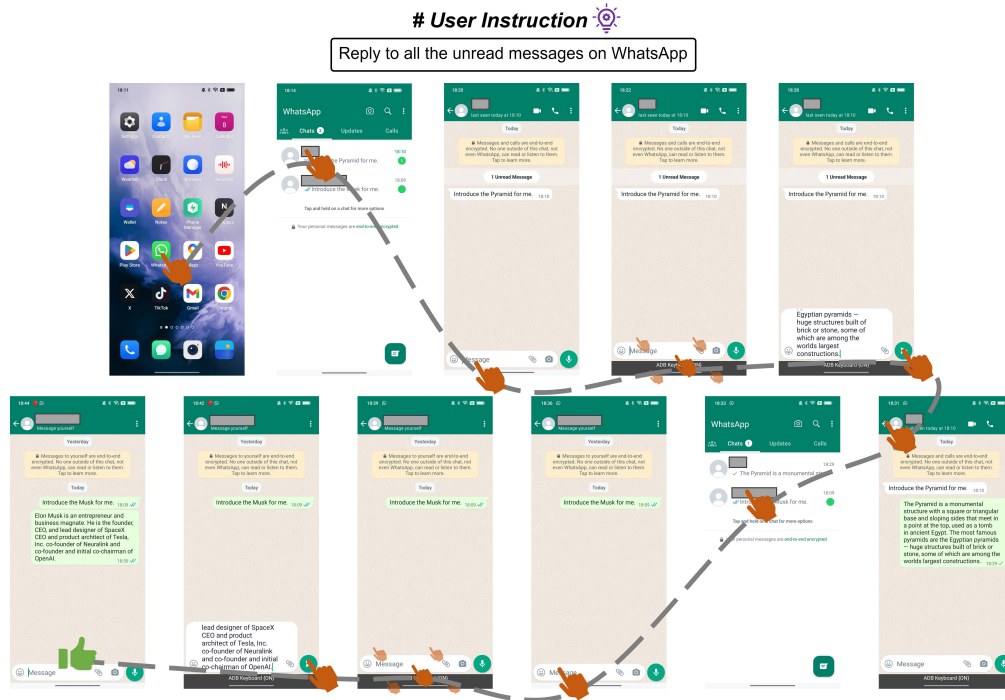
# User Instruction

Reply to all the unread messages on WhatsApp

18:11

Settings Contacts My Files Phone Manager Weather Clock Browser Recorder Wallet Notes Phone Manager Play Store WhatsApp Apps YouTube X TikTok Gmail Chrome

18:16

WhatsApp

Chats 2 Updates Calls

Introduce the Pyramid for me.

Introduce the Musk for me.

Tap and hold on a chat for more options

Your personal messages are end-to-end encrypted

18:20

last seen today at 18:10

Today

Messages and calls are end-to-end encrypted. No one outside of this chat, not even WhatsApp, can read or listen to them. Tap to learn more.

1 Unread Message

Introduce the Pyramid for me. 18:10

Message

18:22

last seen today at 18:10

Today

Messages and calls are end-to-end encrypted. No one outside of this chat, not even WhatsApp, can read or listen to them. Tap to learn more.

1 Unread Message

Introduce the Pyramid for me. 18:10

Message

ADB Keyboard (ON)

18:28

last seen today at 18:10

Today

Messages and calls are end-to-end encrypted. No one outside of this chat, not even WhatsApp, can read or listen to them. Tap to learn more.

1 Unread Message

Introduce the Pyramid for me. 18:10

Egyptian pyramids — huge structures built of brick or stone, some of which are among the worlds largest constructions.

ADB Keyboard (ON)

18:31

last seen today at 18:10

Today

Messages and calls are end-to-end encrypted. No one outside of this chat, not even WhatsApp, can read or listen to them. Tap to learn more.

Introduce the Pyramid for me. 18:10

The Pyramid is a monumental structure with a square or triangular base and sloping sides that meet in a point at the top, used as a tomb in ancient Egypt. The most famous pyramids are the Egyptian pyramids — huge structures built of brick or stone, some of which are among the worlds largest constructions. 18:29

Message

ADB Keyboard (ON)

18:33

WhatsApp

Chats 1 Updates Calls

The Pyramid is a monumental st 18:29

Introduce the Musk for me. 18:09

Tap and hold on a chat for more options

Your personal messages are end-to-end encrypted

18:36

Message yourself

Yesterday

Messages to yourself are end-to-end encrypted. No one outside of this chat, not even WhatsApp, can read or listen to them.

Today

Introduce the Musk for me. 18:09

Message

18:39

Message yourself

Yesterday

Messages to yourself are end-to-end encrypted. No one outside of this chat, not even WhatsApp, can read or listen to them.

Today

Introduce the Musk for me. 18:09

Message

ADB Keyboard (ON)

18:42

Message yourself

Yesterday

Messages to yourself are end-to-end encrypted. No one outside of this chat, not even WhatsApp, can read or listen to them.

Today

Introduce the Musk for me. 18:09

lead designer of SpaceX CEO and product architect of Tesla, Inc. co-founder of Neuralink and co-founder and initial co-chairman of OpenAI.

ADB Keyboard (ON)

18:44

Message yourself

Yesterday

Messages to yourself are end-to-end encrypted. No one outside of this chat, not even WhatsApp, can read or listen to them.

Today

Introduce the Musk for me. 18:09

Elon Musk is an entrepreneur and business magnate. He is the founder, CEO, and lead designer of SpaceX CEO and product architect of Tesla, Inc. co-founder of Neuralink and co-founder and initial co-chairman of OpenAI. 18:15

Message